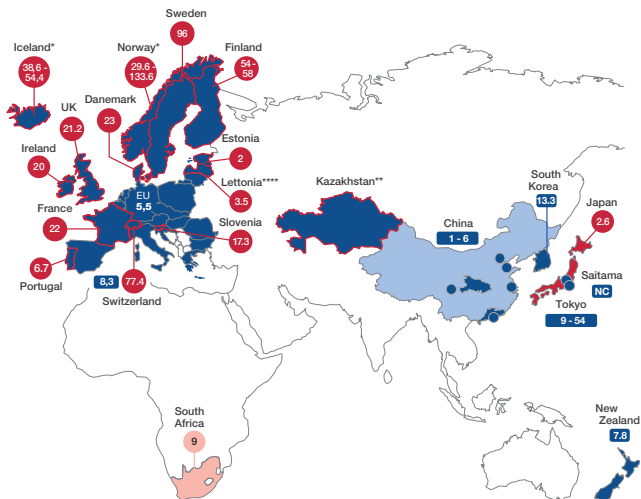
Sweden
96

Iceland*
38.6 - 54.4

Norway*
29.6 - 133.6

Finland
54 - 58

UK
21.2

Danemark
23

Estonia
2

Ireland
20

EU
5.5

Lettonia****
3.5

Kazakhstan**

South Korea
13.3

Japan
2.6

France
22

China
1 - 6

Slovenia
17.3

6.7
Portugal

8.3

77.4
Switzerland

Saitama
NC

Tokyo
9 - 54

South Africa
9

New Zealand
7.8